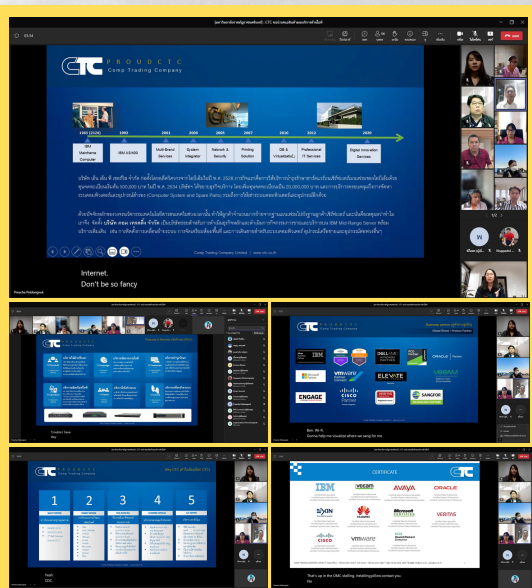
CTC
Comp Trading Company

1980 (2523)
1993
2001
2005
2007
2010
2012

IBM Mainframe Computer
IBM AS/400
Multi-Brand Services
System Integrator
Network & Security
Printing Solution
DB & Virtualization
Professional IT Services
Digital Innovation Services

Comp Trading Company Limited

Internet.
Don't be so fancy

Tonight I have
Key

Bon. Wi-fi.
Gonna help me vocabular where we sang for me

IBM
VMware
ELEVATE
CISCO
ENGAGE
SANGFOR
ORACLE

CERTIFICATE
IBM
veeam
AVAYA
ORACLE
HUAWEI
Microsoft
VERITAS
CISCO
vmware

That's up in the CMC skilling. Installing office contact you
No